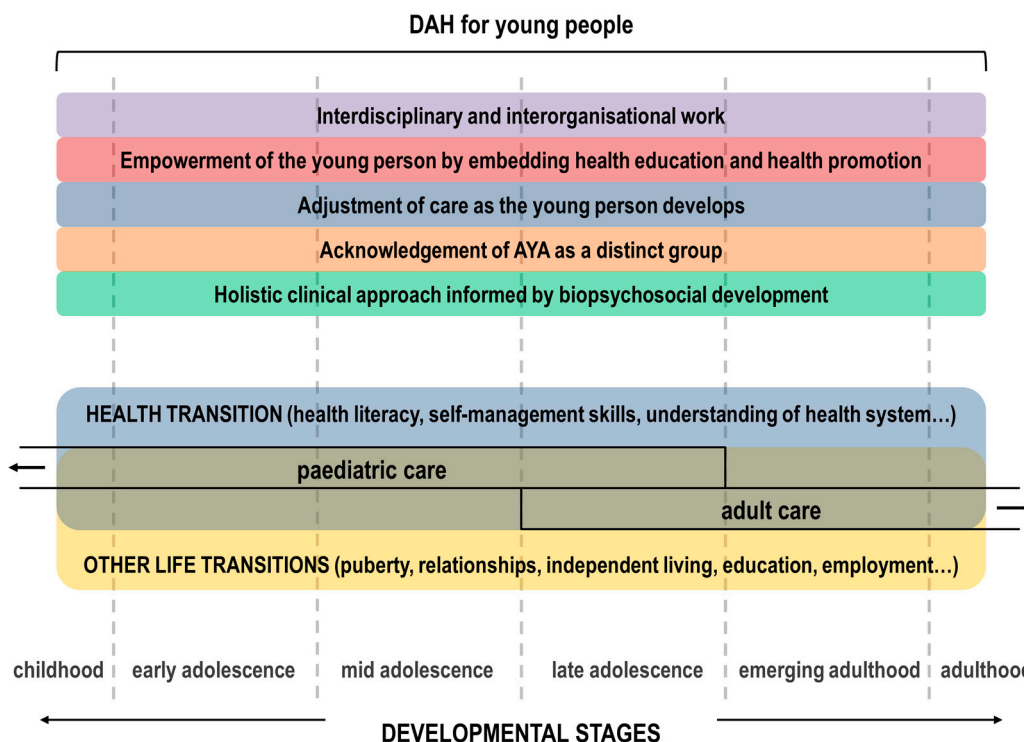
DAH for young people

Interdisciplinary and interorganisational work

Empowerment of the young person by embedding health education and health promotion

Adjustment of care as the young person develops

Acknowledgement of AYA as a distinct group

Holistic clinical approach informed by biopsychosocial development

HEALTH TRANSITION (health literacy, self-management skills, understanding of health system…)

paediatric care

adult care

OTHER LIFE TRANSITIONS (puberty, relationships, independent living, education, employment…)

childhood early adolescence mid adolescence late adolescence emerging adulthood adulthoo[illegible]

DEVELOPMENTAL STAGES